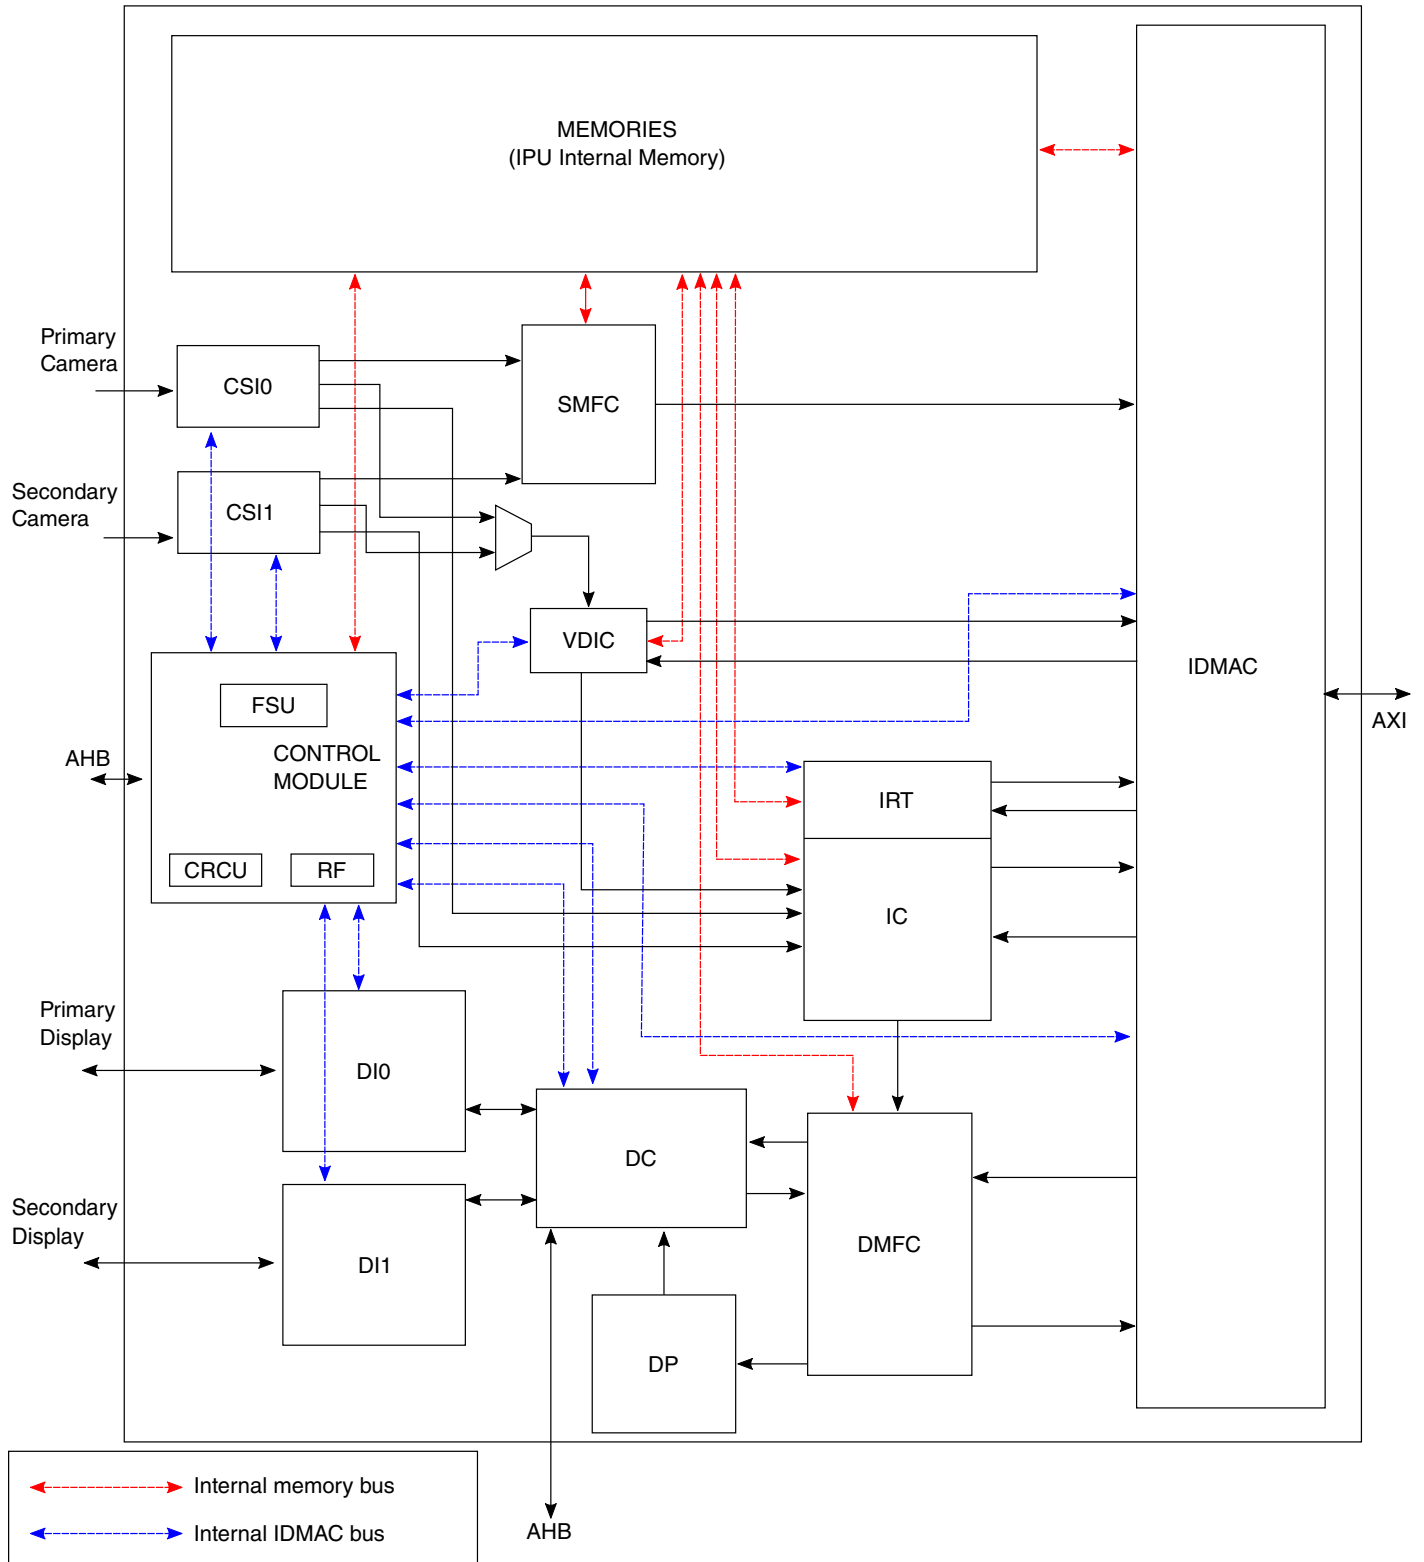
MEMORIES
(IPU Internal Memory)

Primary Camera

CSI0

SMFC

Secondary Camera

CSI1

VDIC

IDMAC

FSU

CONTROL MODULE

AHB

AXI

IRT

CRCU

RF

IC

Primary Display

DI0

DC

DMFC

Secondary Display

DI1

DP

Internal memory bus

Internal IDMAC bus

AHB